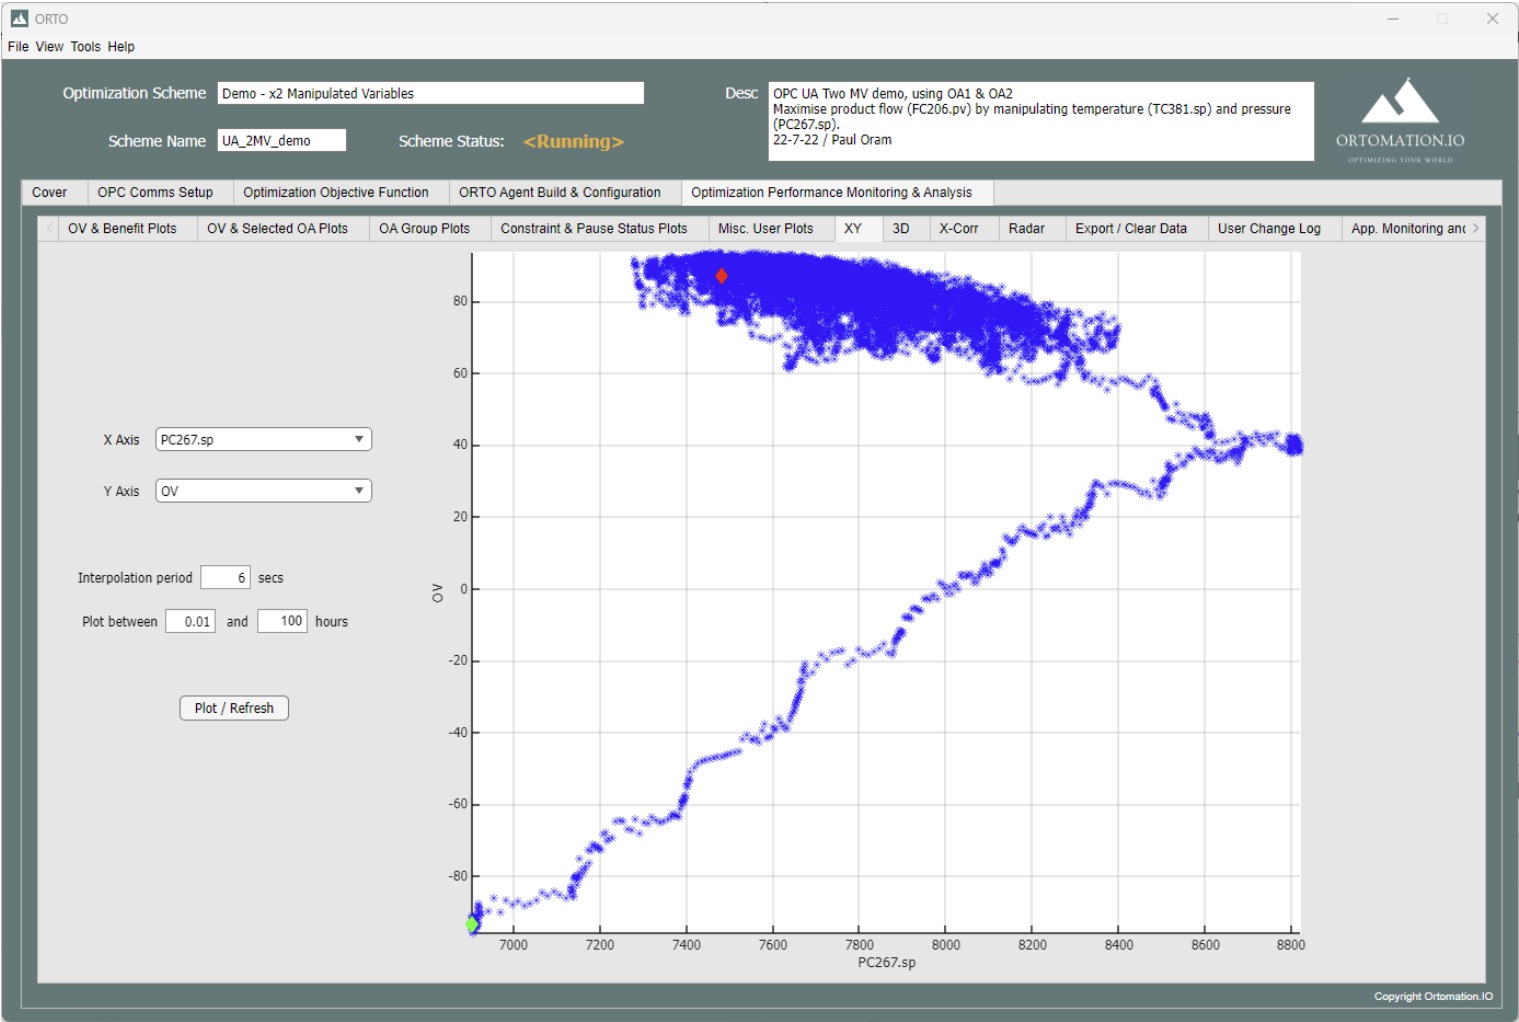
ORTO

File View Tools Help

Optimization Scheme Demo - x2 Manipulated Variables

Desc OPC UA Two MV demo, using OA1 & OA2
Maximise product flow (FC206.pv) by manipulating temperature (TC381.sp) and pressure (PC267.sp).
22-7-22 / Paul Oram

Scheme Name UA_2MV_demo

Scheme Status: <Running>

ORTOMATION.IO
OPTIMIZING YOUR WORLD

Cover | OPC Comms Setup | Optimization Objective Function | ORTO Agent Build & Configuration | Optimization Performance Monitoring & Analysis

OV & Benefit Plots | OV & Selected OA Plots | OA Group Plots | Constraint & Pause Status Plots | Misc. User Plots | XY | 3D | X-Corr | Radar | Export / Clear Data | User Change Log | App. Monitoring anc

X Axis PC267.sp

Y Axis OV

Interpolation period 6 secs

Plot between 0.01 and 100 hours

Plot / Refresh

80
60
40
20
0
-20
-40
-60
-80

OV

7000 7200 7400 7600 7800 8000 8200 8400 8600 8800

PC267.sp

Copyright Ortomation.IO